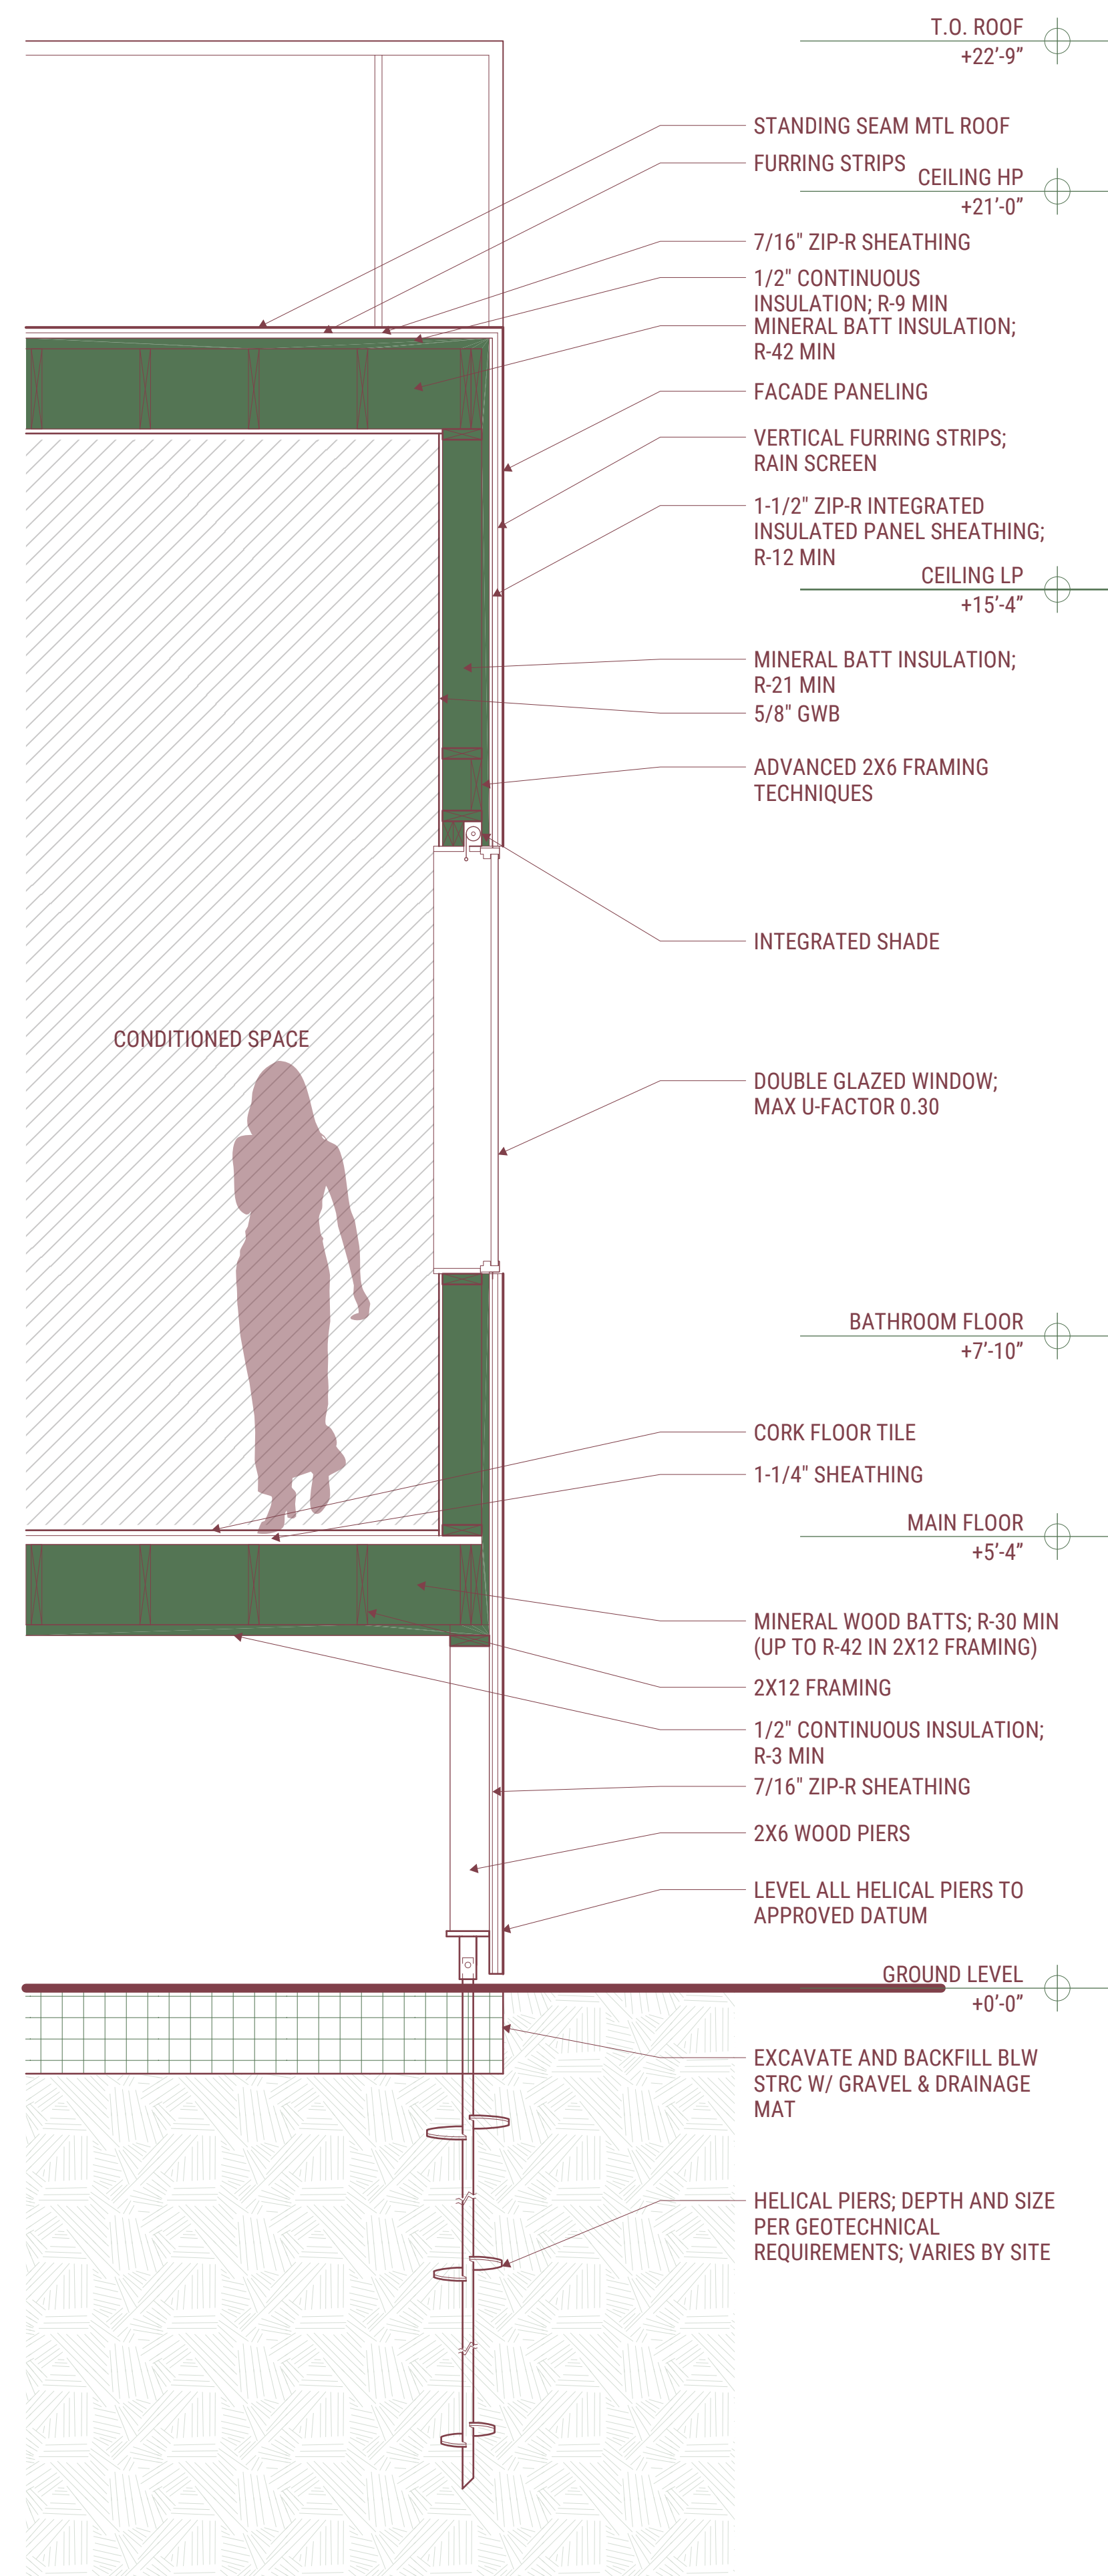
T.O. ROOF
+22'-9"

STANDING SEAM MTL ROOF

FURRING STRIPS

CEILING HP
+21'-0"

7/16" ZIP-R SHEATHING

1/2" CONTINUOUS INSULATION; R-9 MIN

MINERAL BATT INSULATION; R-42 MIN

FACADE PANELING

VERTICAL FURRING STRIPS; RAIN SCREEN

1-1/2" ZIP-R INTEGRATED INSULATED PANEL SHEATHING; R-12 MIN

CEILING LP
+15'-4"

MINERAL BATT INSULATION; R-21 MIN

5/8" GWB

ADVANCED 2X6 FRAMING TECHNIQUES

INTEGRATED SHADE

CONDITIONED SPACE

DOUBLE GLAZED WINDOW; MAX U-FACTOR 0.30

BATHROOM FLOOR
+7'-10"

CORK FLOOR TILE

1-1/4" SHEATHING

MAIN FLOOR
+5'-4"

MINERAL WOOD BATTS; R-30 MIN (UP TO R-42 IN 2X12 FRAMING)

2X12 FRAMING

1/2" CONTINUOUS INSULATION; R-3 MIN

7/16" ZIP-R SHEATHING

2X6 WOOD PIERS

LEVEL ALL HELICAL PIERS TO APPROVED DATUM

GROUND LEVEL
+0'-0"

EXCAVATE AND BACKFILL BLW STRC W/ GRAVEL & DRAINAGE MAT

HELICAL PIERS; DEPTH AND SIZE PER GEOTECHNICAL REQUIREMENTS; VARIES BY SITE